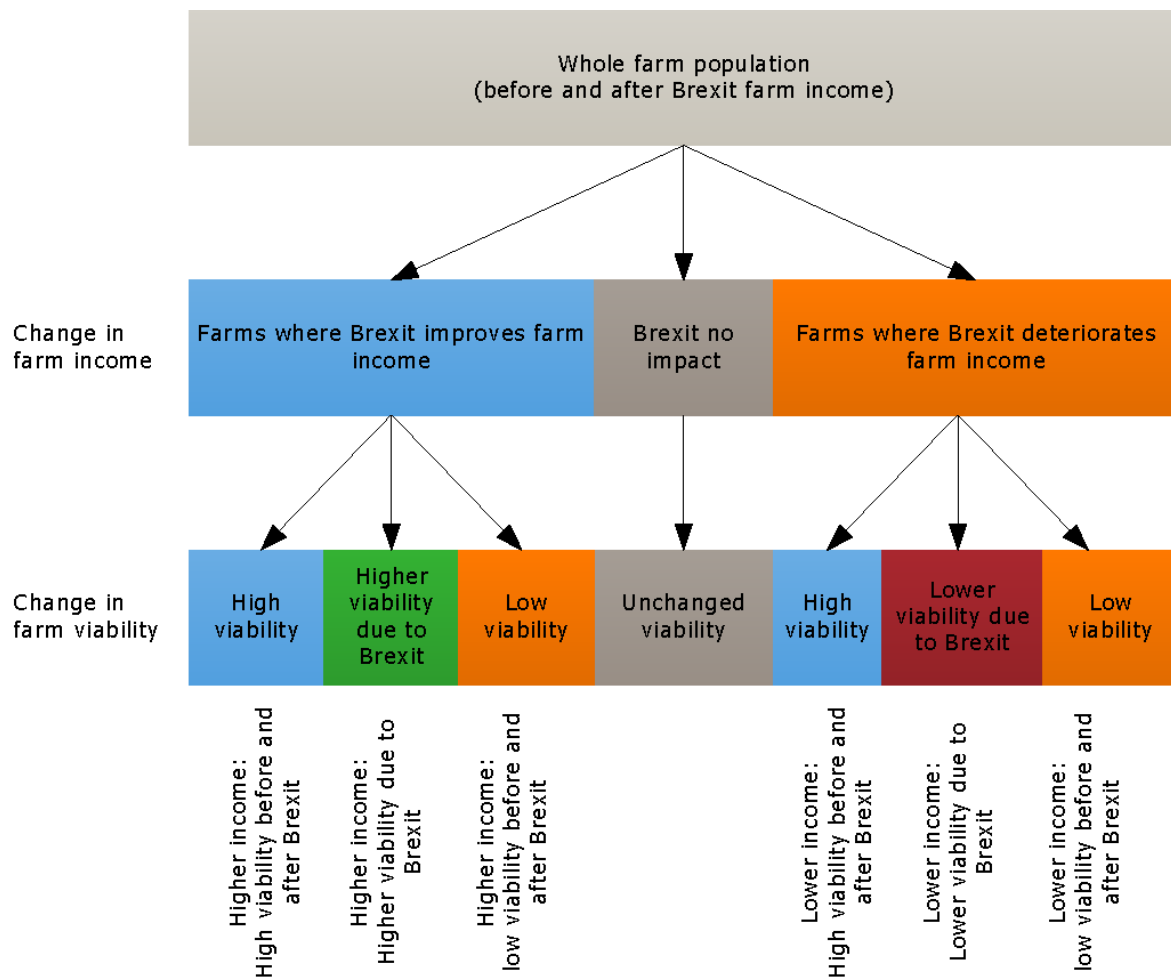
Whole farm population
(before and after Brexit farm income)

Change in farm income

Farms where Brexit improves farm income

Brexit no impact

Farms where Brexit deteriorates farm income

Change in farm viability

High viability

Higher viability due to Brexit

Low viability

Unchanged viability

High viability

Lower viability due to Brexit

Low viability

Higher income: High viability before and after Brexit

Higher income: Higher viability due to Brexit

Higher income: low viability before and after Brexit

Lower income: High viability before and after Brexit

Lower income: Lower viability due to Brexit

Lower income: low viability before and after Brexit